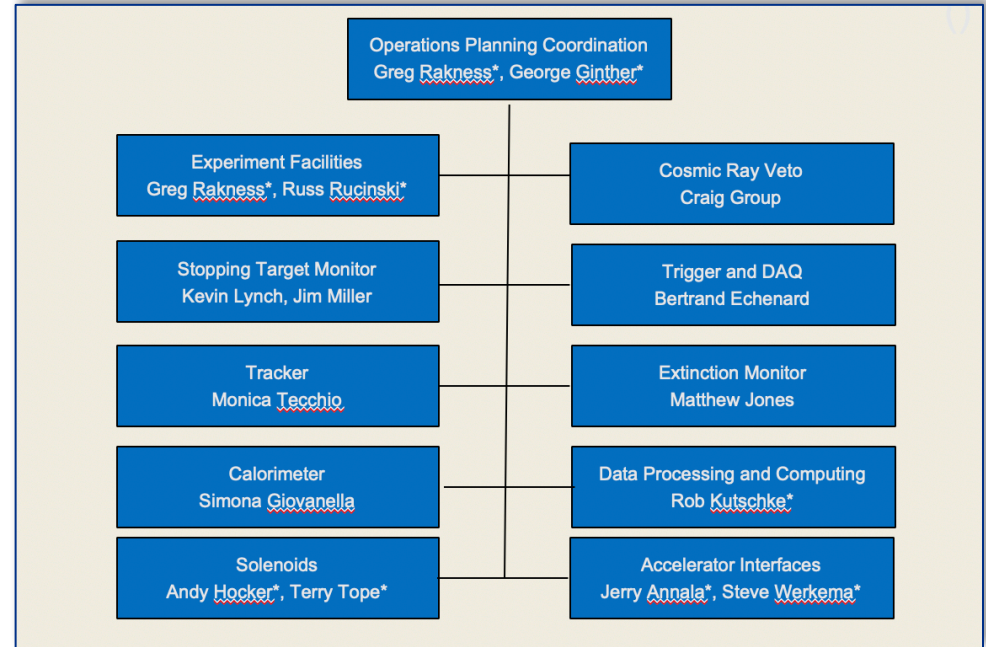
Operations Planning Coordination
Greg Rakness*, George Ginther*

Experiment Facilities
Greg Rakness*, Russ Rucinski*

Cosmic Ray Veto
Craig Group

Stopping Target Monitor
Kevin Lynch, Jim Miller

Trigger and DAQ
Bertrand Echenard

Tracker
Monica Tecchio

Extinction Monitor
Matthew Jones

Calorimeter
Simona Giovanella

Data Processing and Computing
Rob Kutschke*

Solenoids
Andy Hocker*, Terry Tope*

Accelerator Interfaces
Jerry Annala*, Steve Werkema*